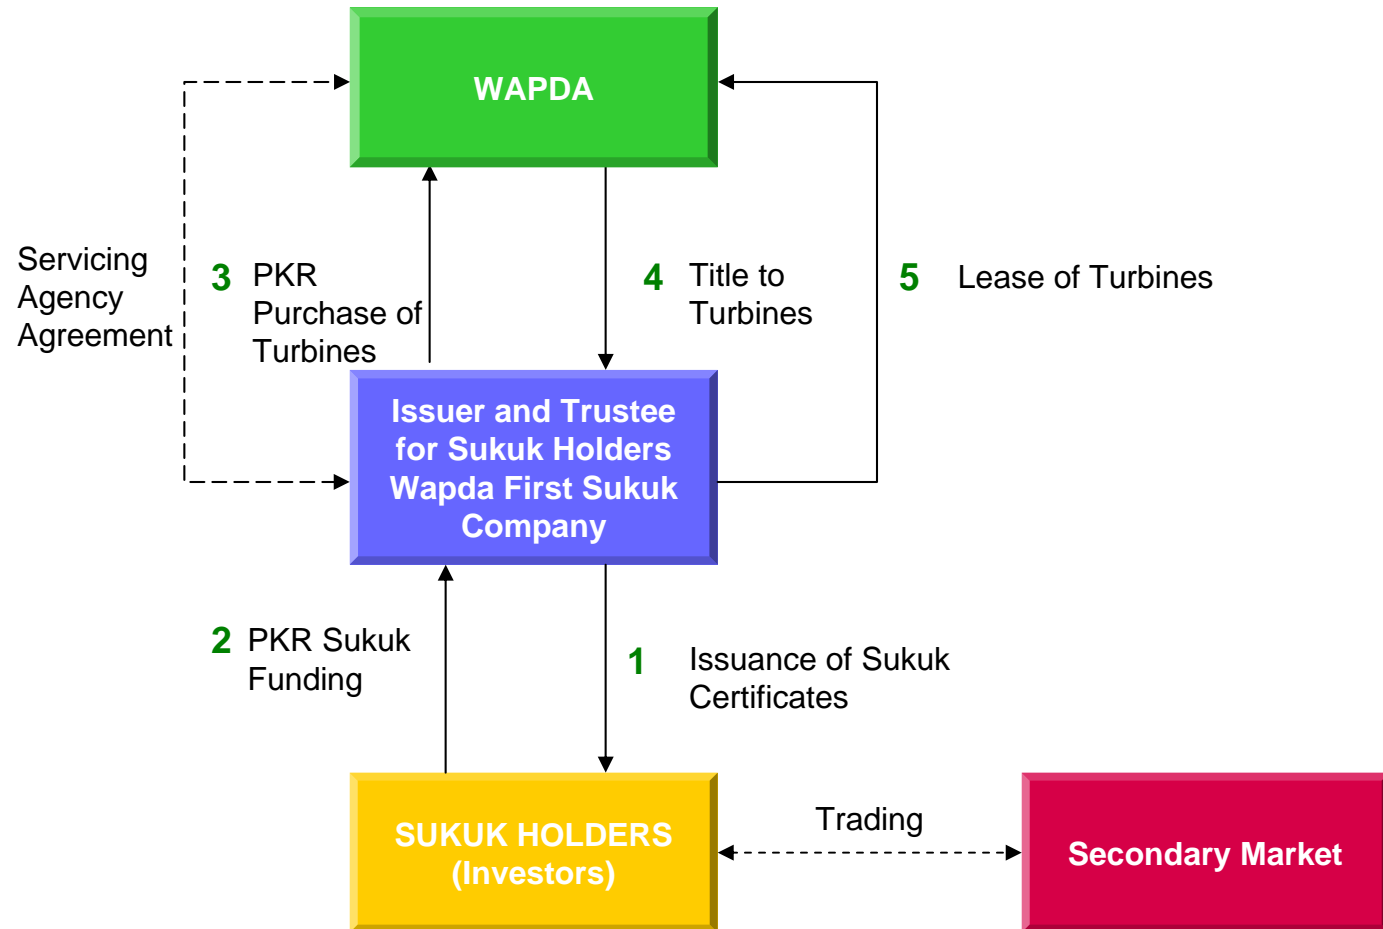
WAPDA

Servicing Agency Agreement

3 PKR Purchase of Turbines

4 Title to Turbines

5 Lease of Turbines

Issuer and Trustee for Sukuk Holders Wapda First Sukuk Company

2 PKR Sukuk Funding

1 Issuance of Sukuk Certificates

SUKUK HOLDERS (Investors)

Trading

Secondary Market